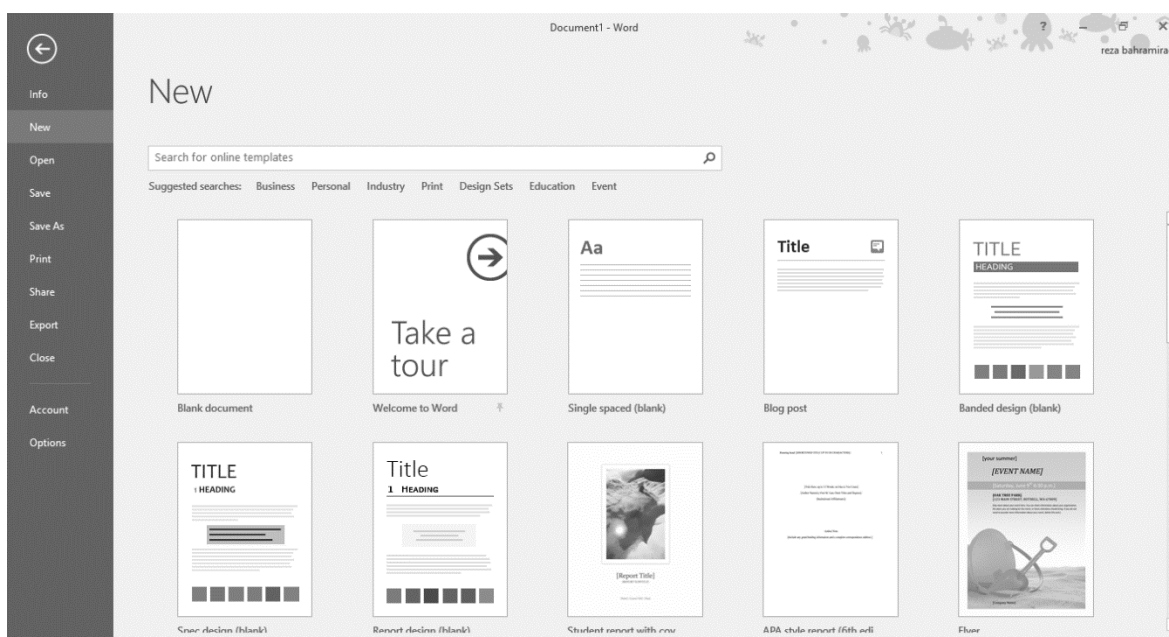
Document1 - Word

reza bahramira

Info
New
Open
Save
Save As
Print
Share
Export
Close
Account
Options

New

Search for online templates

Suggested searches: Business Personal Industry Print Design Sets Education Event

Blank document

Take a tour
Welcome to Word

Aa
Single spaced (blank)

Title
Blog post

TITLE
HEADING
Banded design (blank)

TITLE
1 HEADING
Spec design (blank)

Title
1 HEADING
Report design (blank)

[Report Title]
Student report with cov

APA style report (6th edi

[your summer]
[EVENT NAME]
Flyer